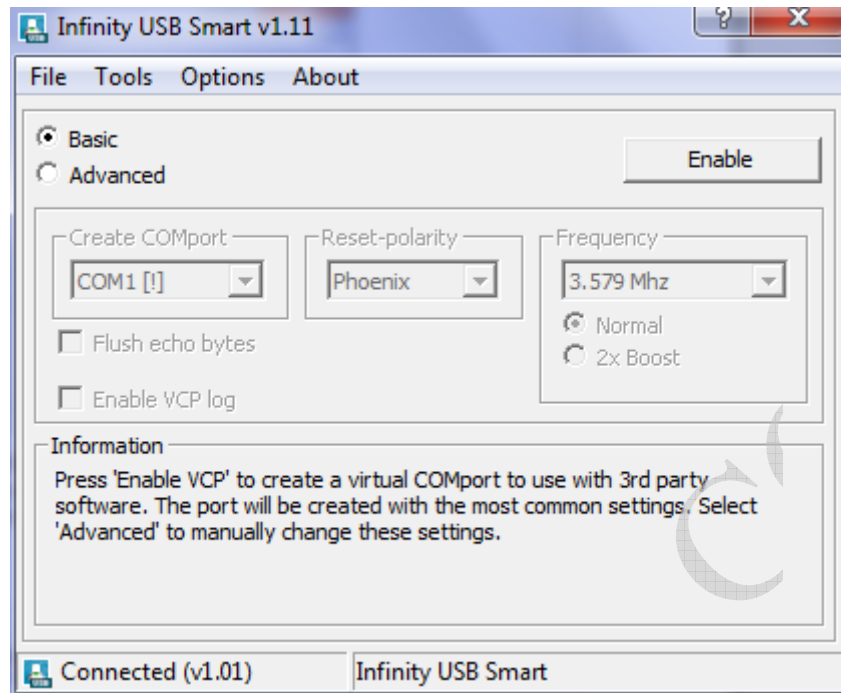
Infinity USB Smart v1.11

File Tools Options About

Basic
Advanced

Enable

Create COMport
COM1 [!]

Reset-polarity
Phoenix

Frequency
3.579 Mhz

Normal
2x Boost

Flush echo bytes

Enable VCP log

Information
Press 'Enable VCP' to create a virtual COMport to use with 3rd party software. The port will be created with the most common settings. Select 'Advanced' to manually change these settings.

Connected (v1.01)
Infinity USB Smart